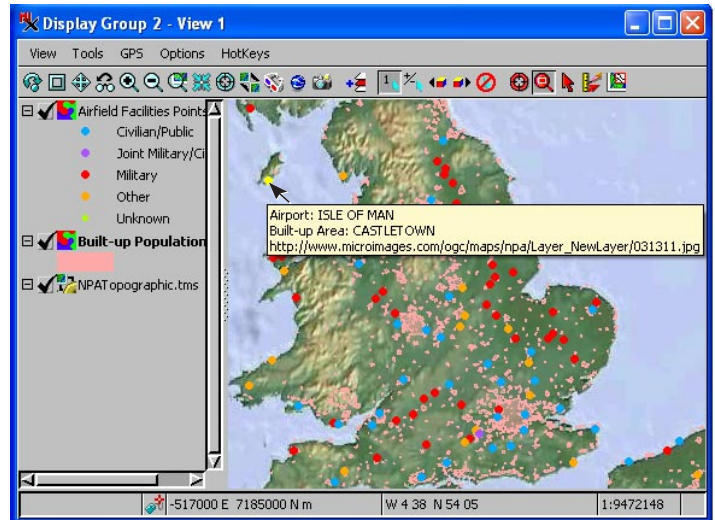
Display Group 2 - View 1

View Tools GPS Options HotKeys

Airfield Facilities Points
Civilian/Public
Joint Military/Ci
Military
Other
Unknown
Built-up Population
NPATopographic.tms

Airport: ISLE OF MAN
Built-up Area: CASTLETOWN
http://www.microimages.com/ogc/maps/npa/Layer_NewLayer/031311.jpg

-517000 E 7185000 N m
W 4 38 N 54 05
1:9472148